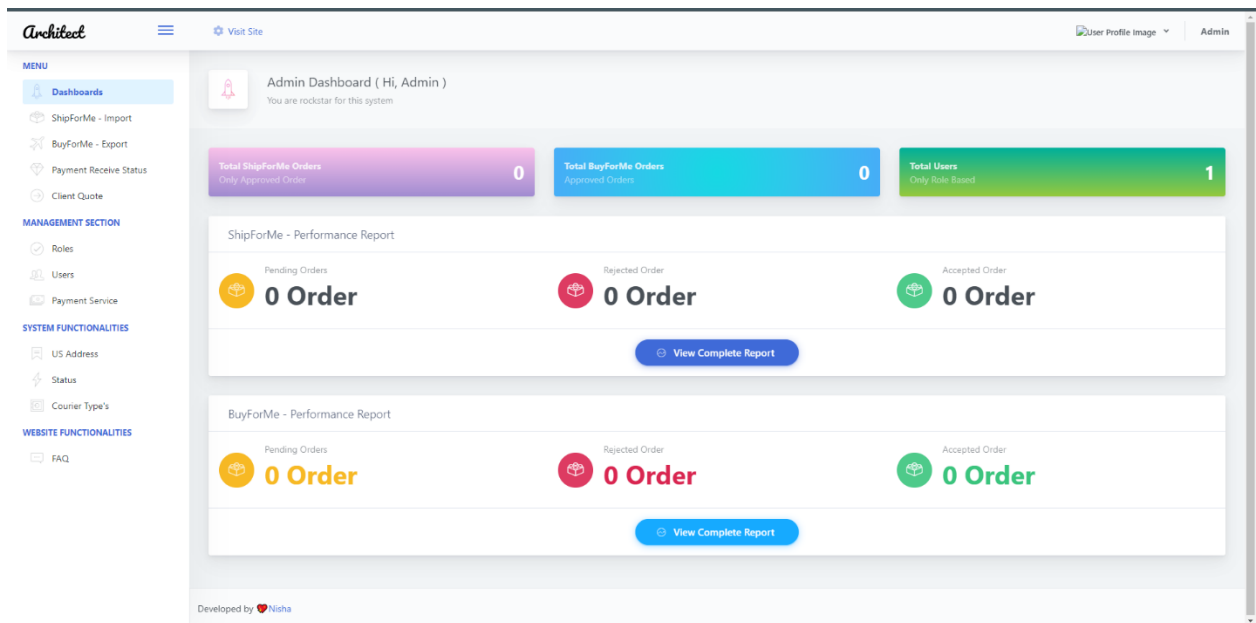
Architect

Visit Site

User Profile Image

Admin

MENU

Dashboards

ShipForMe - Import

BuyForMe - Export

Payment Receive Status

Client Quote

MANAGEMENT SECTION

Roles

Users

Payment Service

SYSTEM FUNCTIONALITIES

US Address

Status

Courier Type's

WEBSITE FUNCTIONALITIES

FAQ

Admin Dashboard ( Hi, Admin )

You are rockstar for this system

Total ShipForMe Orders
Only Approved Order
0

Total BuyForMe Orders
Approved Orders
0

Total Users
Only Role Based
1

ShipForMe - Performance Report

Pending Orders
0 Order

Rejected Order
0 Order

Accepted Order
0 Order

View Complete Report

BuyForMe - Performance Report

Pending Orders
0 Order

Rejected Order
0 Order

Accepted Order
0 Order

View Complete Report

Developed by Nisha